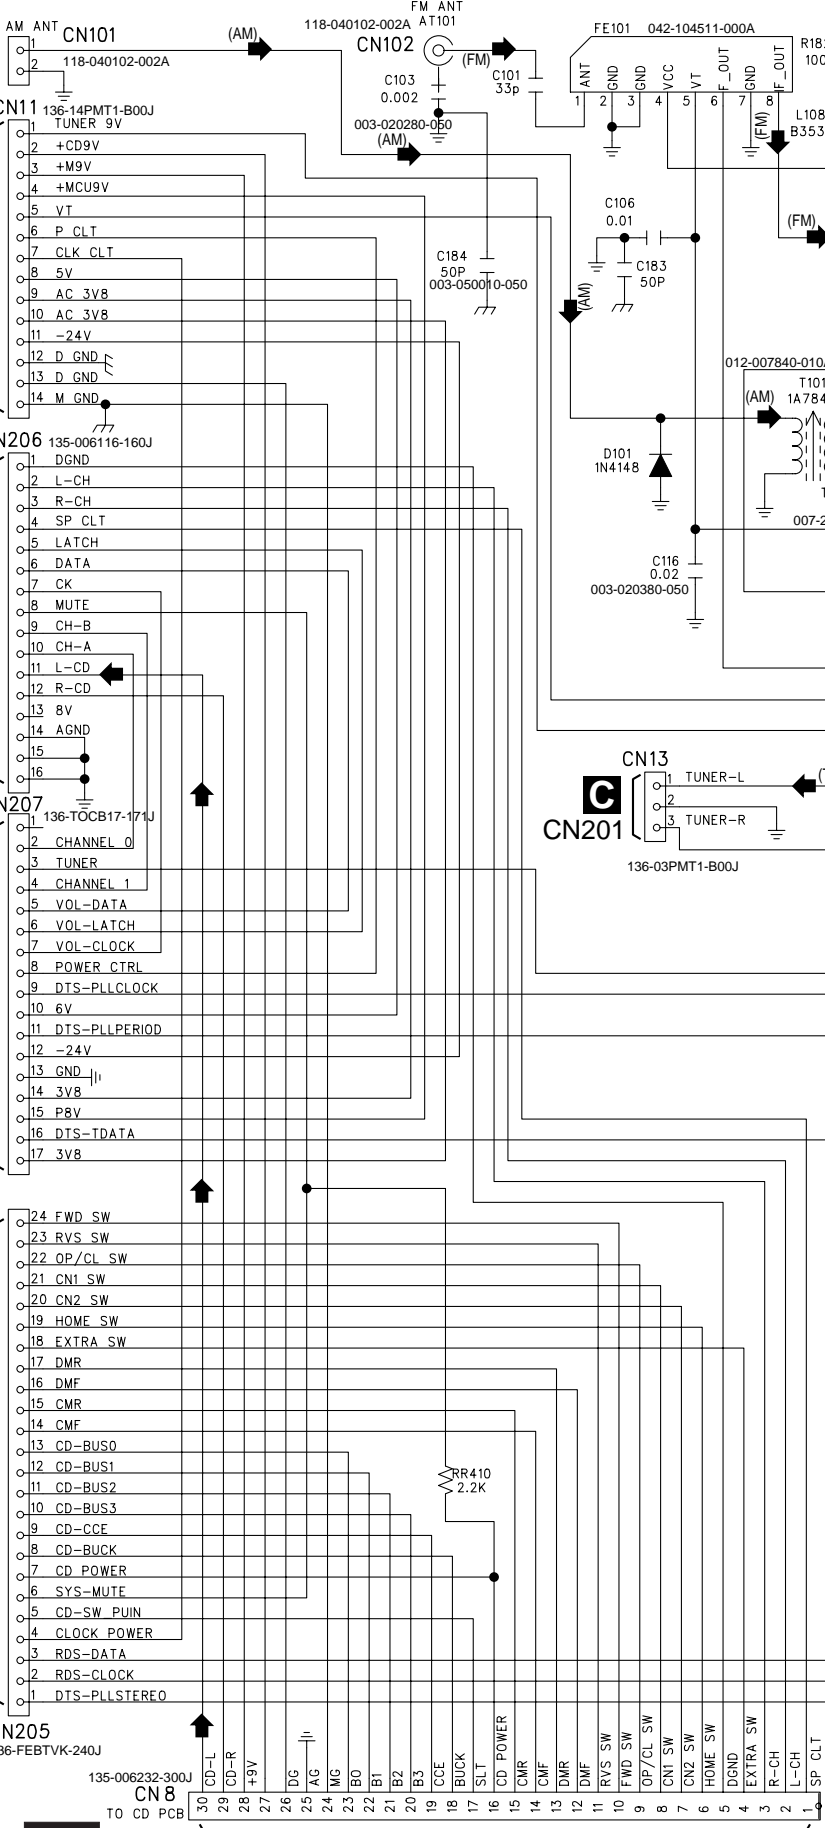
AM ANT CN101
1
2
118-040102-002A
(AM)
FM ANT
118-040102-002A AT101
CN102
(FM)
C101 33p
C103 0.002
003-020280-050
(AM)
FE101 042-104511-000A
ANT GND GND VCC VT F_OUT GND F_OUT
1 2 3 4 5 6 7 8
R18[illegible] 100
L108 B353
(FM)
(FM)
C106 0.01
C183 50P
C184 50P 003-050010-050
(AM)
CN11 136-14PMT1-B00J
1 TUNER 9V
2 +CD9V
3 +M9V
4 +MCU9V
5 VT
6 P CLT
7 CLK CLT
8 5V
9 AC 3V8
10 AC 3V8
11 -24V
12 D GND
13 D GND
14 M GND
012-007840-010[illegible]
T101 1A784
(AM)
D101 1N4148
007-2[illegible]
C116 0.02 003-020380-050
N206 135-006116-160J
1 DGND
2 L-CH
3 R-CH
4 SP CLT
5 LATCH
6 DATA
7 CK
8 MUTE
9 CH-B
10 CH-A
11 L-CD
12 R-CD
13 8V
14 AGND
15
16
CN13
C
CN201
1 TUNER-L
2
3 TUNER-R
136-03PMT1-B00J
N207 136-TOCB17-171J
1
2 CHANNEL 0
3 TUNER
4 CHANNEL 1
5 VOL-DATA
6 VOL-LATCH
7 VOL-CLOCK
8 POWER CTRL
9 DTS-PLLCLOCK
10 6V
11 DTS-PLLPERIOD
12 -24V
13 GND
14 3V8
15 P8V
16 DTS-TDATA
17 3V8
24 FWD SW
23 RVS SW
22 OP/CL SW
21 CN1 SW
20 CN2 SW
19 HOME SW
18 EXTRA SW
17 DMR
16 DMF
15 CMR
14 CMF
13 CD-BUS0
12 CD-BUS1
11 CD-BUS2
10 CD-BUS3
9 CD-CCE
8 CD-BUCK
7 CD POWER
6 SYS-MUTE
5 CD-SW PUIN
4 CLOCK POWER
3 RDS-DATA
2 RDS-CLOCK
1 DTS-PLLSTEREO
RR410 2.2K
N205 36-FEBTVK-240J
135-006232-300J
CN 8
TO CD PCB
| 30 | 29 | 28 | 27 | 26 | 25 | 24 | 23 | 22 | 21 | 20 | 19 | 18 | 17 | 16 | 15 | 14 | 13 | 12 | 11 | 10 | 9 | 8 | 7 | 6 | 5 | 4 | 3 | 2 | 1 |
|---|---|---|---|---|---|---|---|---|---|---|---|---|---|---|---|---|---|---|---|---|---|---|---|---|---|---|---|---|---|
| CD-L | CD-R | +9V | | DG | AG | MG | B0 | B1 | B2 | B3 | CCE | BUCK | SLT | CD POWER | CMR | CMF | DMR | DMF | RVS SW | FWD SW | OP/CL SW | CN1 SW | CN2 SW | HOME SW | DGND | EXTRA SW | R-CH | L-CH | SP CLT |